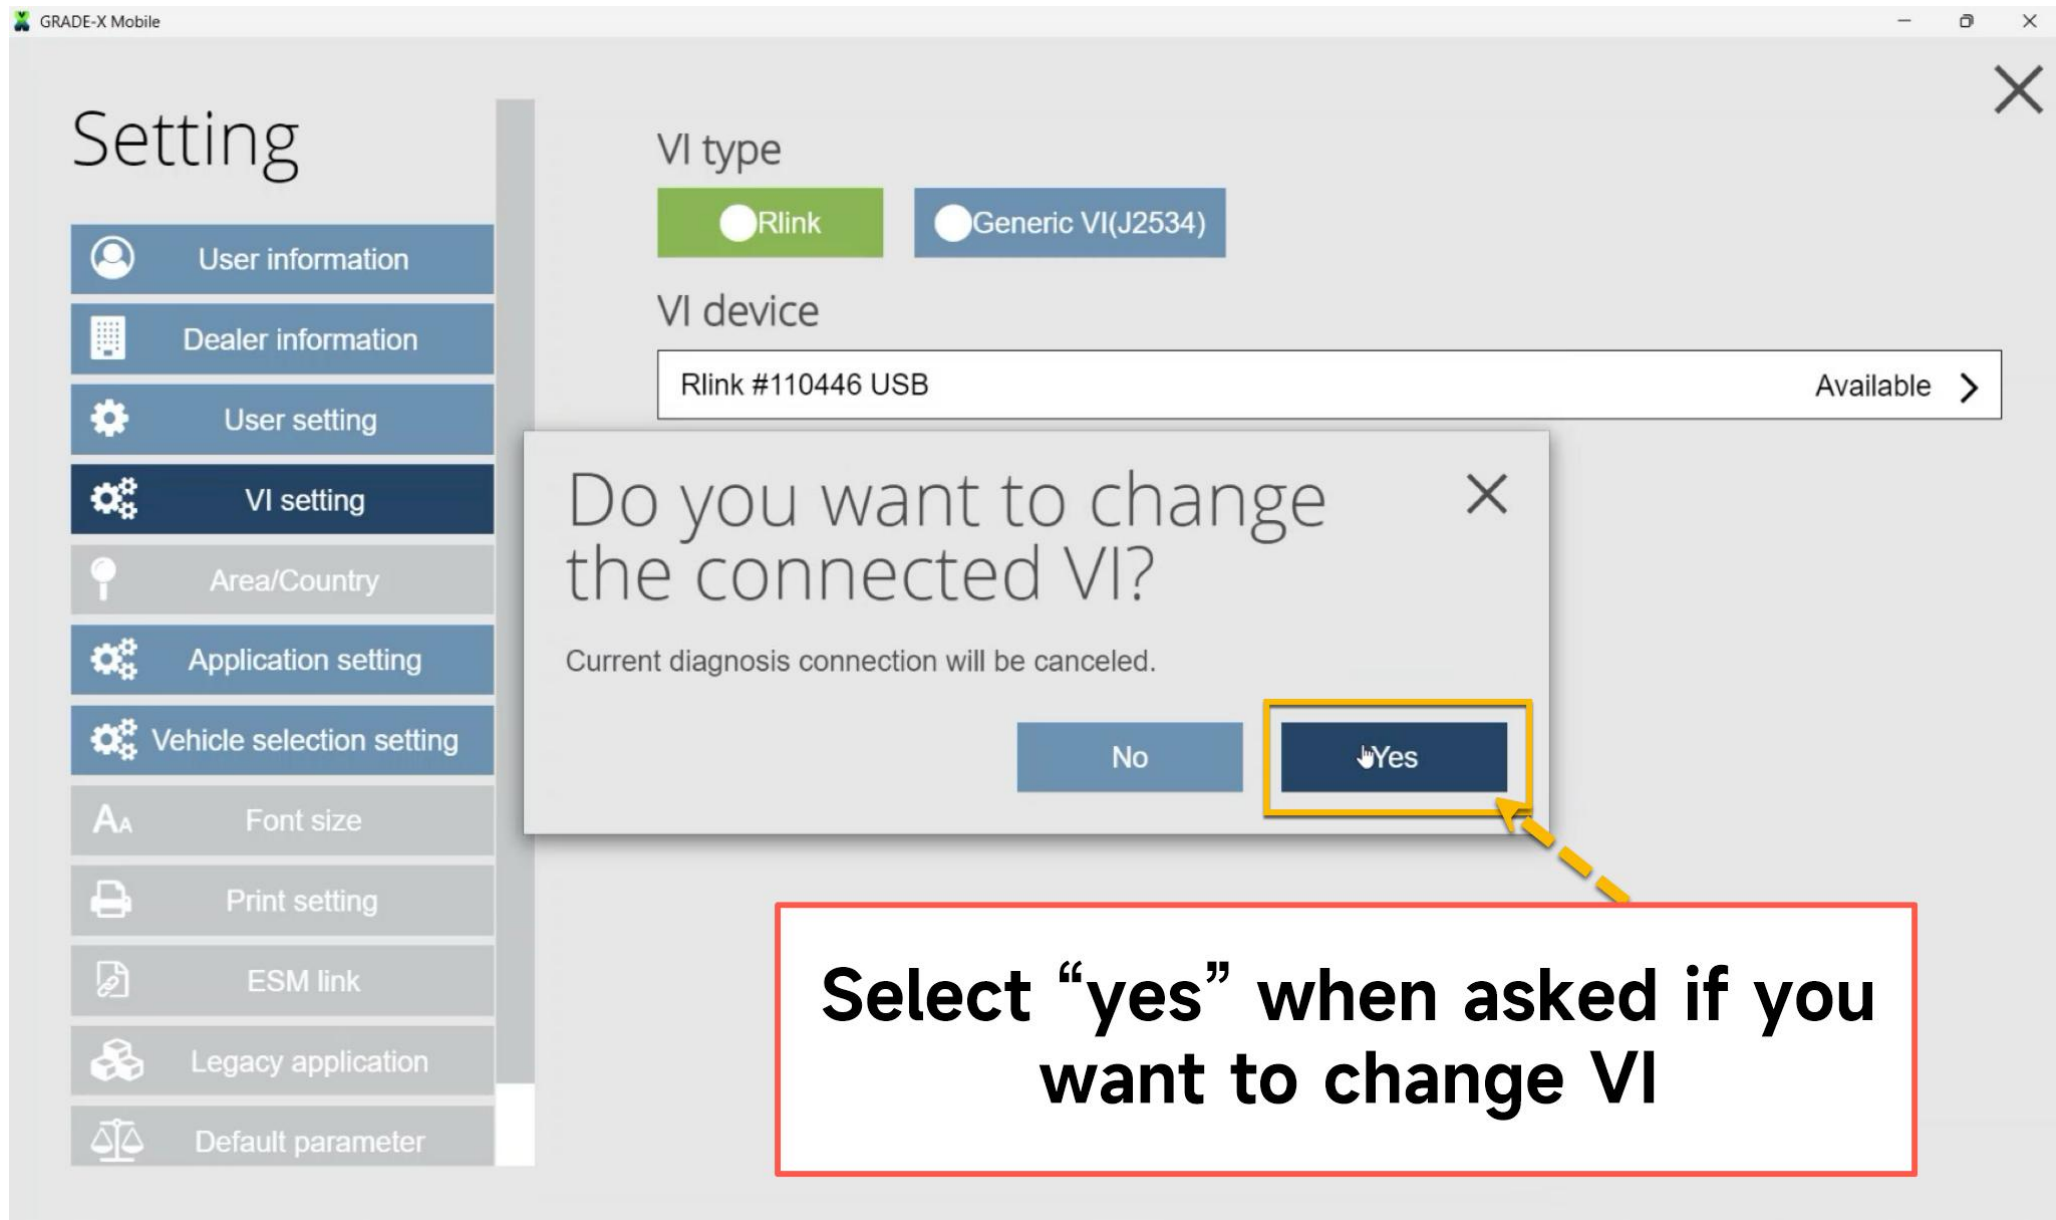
GRADE-X Mobile

Setting

User information
Dealer information
User setting
VI setting
Area/Country
Application setting
Vehicle selection setting
Font size
Print setting
ESM link
Legacy application
Default parameter

VI type
Rlink
Generic VI(J2534)

VI device
Rlink #110446 USB
Available

Do you want to change the connected VI?

Current diagnosis connection will be canceled.

No
Yes

Select “yes” when asked if you want to change VI